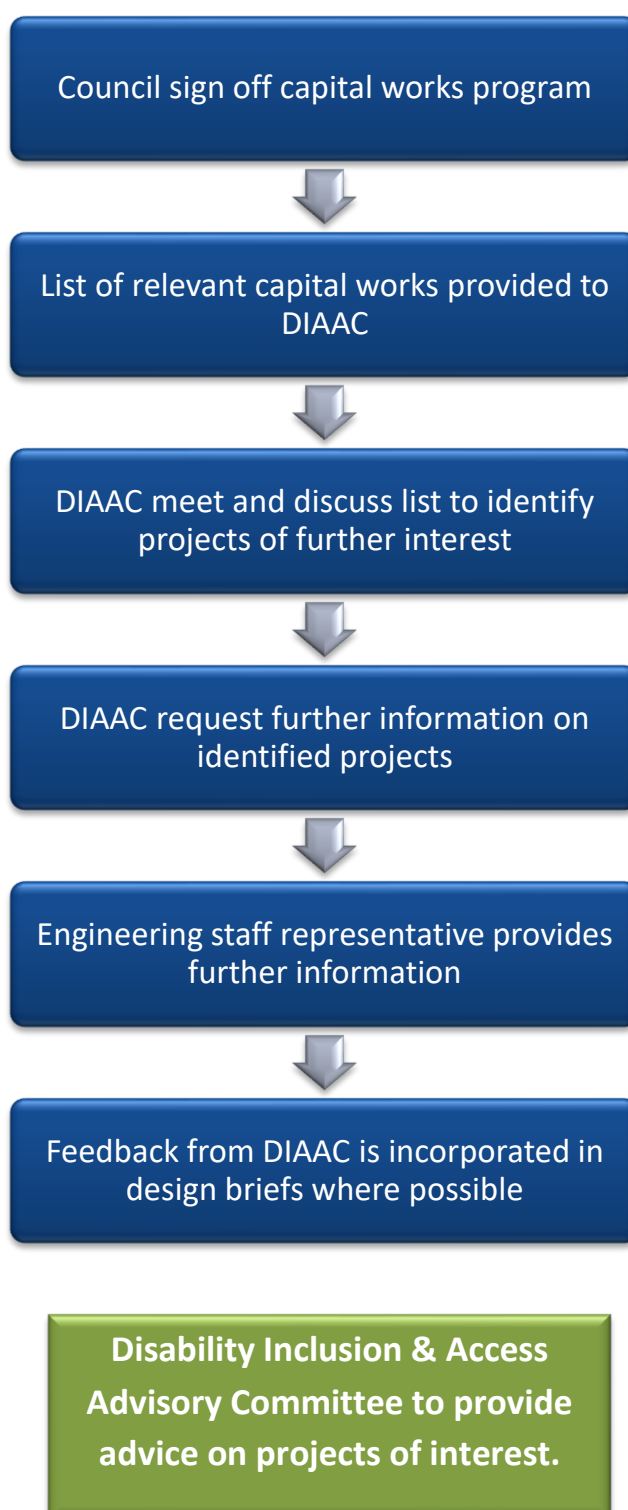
Council sign off capital works program

List of relevant capital works provided to DIAAC

DIAAC meet and discuss list to identify projects of further interest

DIAAC request further information on identified projects

Engineering staff representative provides further information

Feedback from DIAAC is incorporated in design briefs where possible

**Disability Inclusion & Access Advisory Committee to provide advice on projects of interest.**